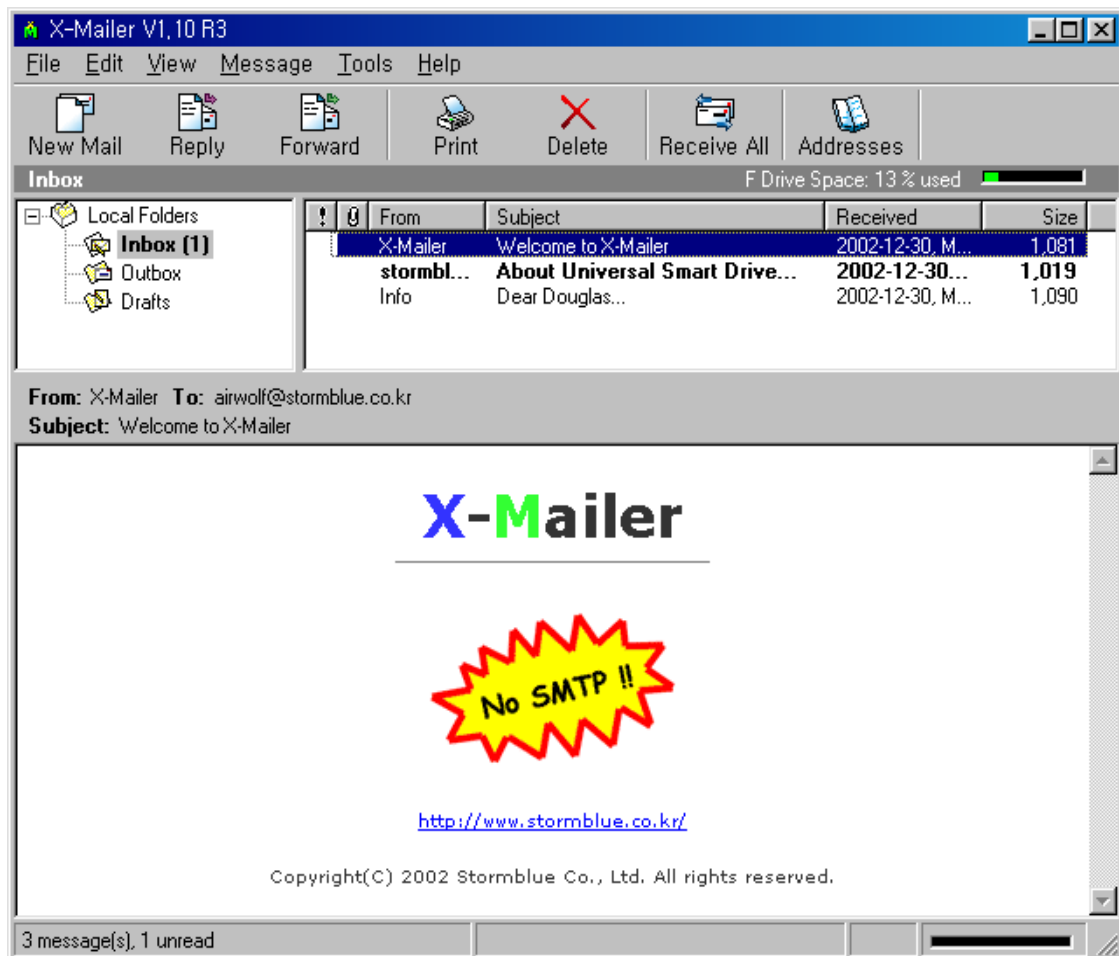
X-Mailer V1,10 R3

File Edit View Message Tools Help

New Mail Reply Forward Print Delete Receive All Addresses

Inbox

F Drive Space: 13 % used

Local Folders
Inbox (1)
Outbox
Drafts

| ! | 0 | From | Subject | Received | Size |
|---|---|---|---|---|---|
| | | X-Mailer | Welcome to X-Mailer | 2002-12-30, M... | 1,081 |
| | | **stormbl...** | **About Universal Smart Drive...** | **2002-12-30...** | **1,019** |
| | | Info | Dear Douglas... | 2002-12-30, M... | 1,090 |

From: X-Mailer To: airwolf@stormblue.co.kr
Subject: Welcome to X-Mailer

X-Mailer

No SMTP !!

http://www.stormblue.co.kr/

Copyright(C) 2002 Stormblue Co., Ltd. All rights reserved.

3 message(s), 1 unread